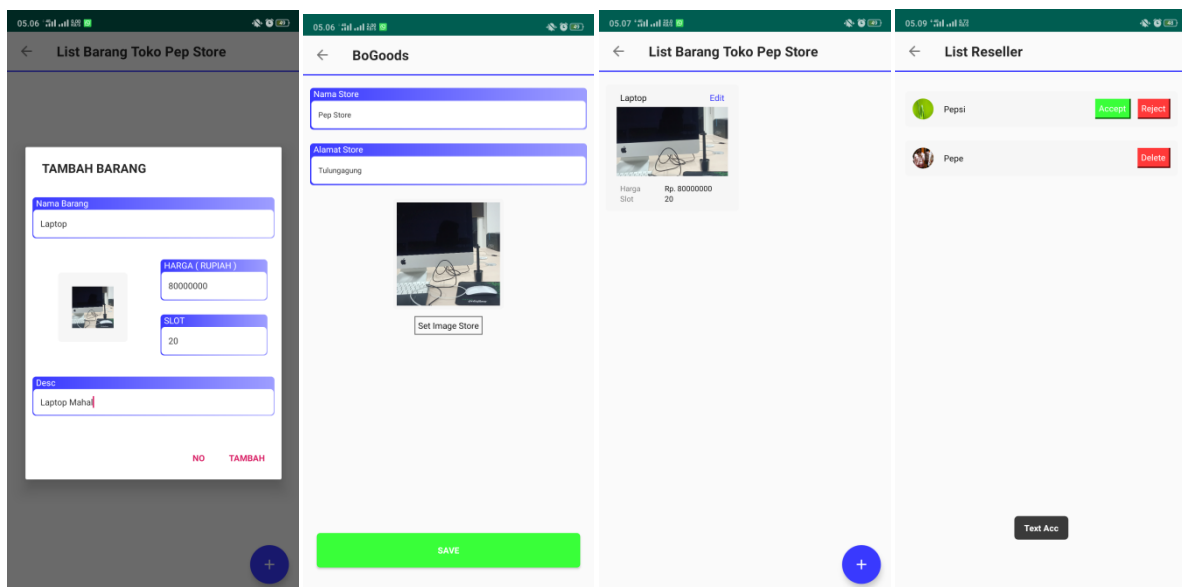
05.06

List Barang Toko Pep Store

TAMBAH BARANG

Nama Barang
Laptop

HARGA ( RUPIAH )
80000000

SLOT
20

Desc
Laptop Mahal

NO TAMBAH

05.06

BoGoods

Nama Store
Pep Store

Alamat Store
Tulungagung

Set Image Store

SAVE

05.07

List Barang Toko Pep Store

Laptop Edit

Harga Rp. 80000000
Slot 20

05.09

List Reseller

Pepsi Accept Reject

Pepe Delete

Text Acc